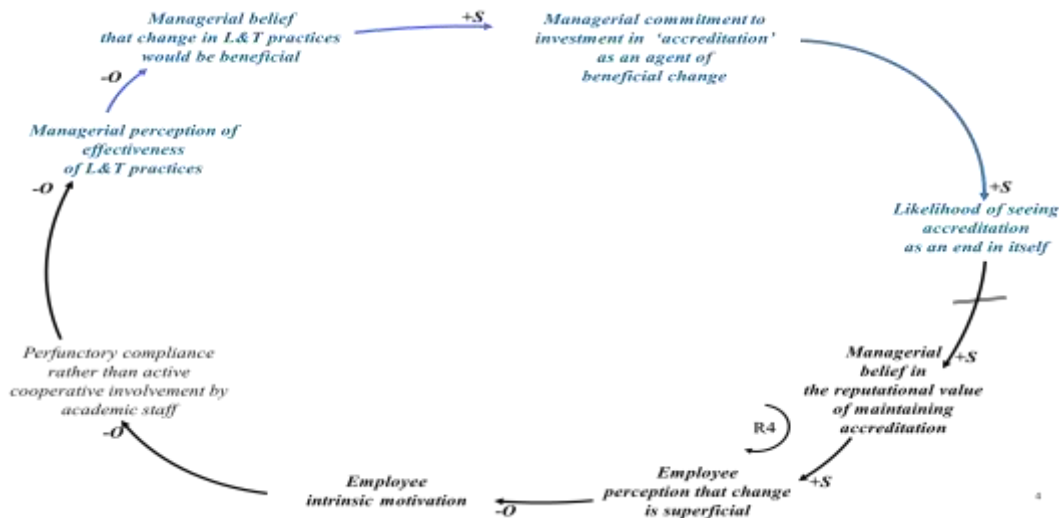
Managerial belief that change in L&T practices would be beneficial

+S

Managerial commitment to investment in 'accreditation' as an agent of beneficial change

-O

Managerial perception of effectiveness of L&T practices

+S

Likelihood of seeing accreditation as an end in itself

-O

Managerial belief in the reputational value of maintaining accreditation

+S

Perfunctory compliance rather than active cooperative involvement by academic staff

R4

-O

Employee perception that change is superficial

+S

Employee intrinsic motivation

-O

4